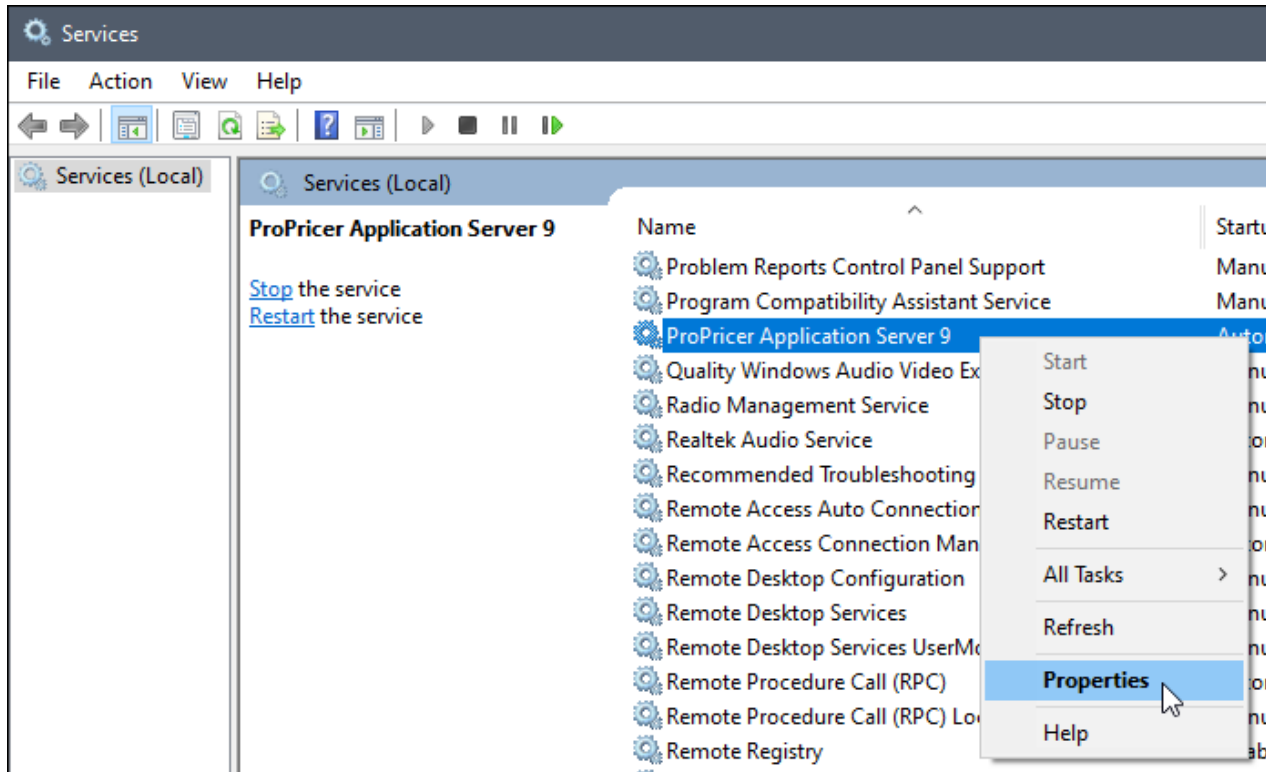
Services

File Action View Help

Services (Local)

Services (Local)

ProPricer Application Server 9

Stop the service
Restart the service

| Name | Startu |
|---|---|
| Problem Reports Control Panel Support | Manu |
| Program Compatibility Assistant Service | Manu |
| ProPricer Application Server 9 | Auto |
| Quality Windows Audio Video Ex | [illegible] |
| Radio Management Service | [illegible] |
| Realtek Audio Service | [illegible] |
| Recommended Troubleshooting | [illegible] |
| Remote Access Auto Connection | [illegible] |
| Remote Access Connection Man | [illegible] |
| Remote Desktop Configuration | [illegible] |
| Remote Desktop Services | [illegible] |
| Remote Desktop Services UserMo | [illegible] |
| Remote Procedure Call (RPC) | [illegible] |
| Remote Procedure Call (RPC) Lo | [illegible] |
| Remote Registry | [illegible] |

Start
Stop
Pause
Resume
Restart
All Tasks >
Refresh
Properties
Help